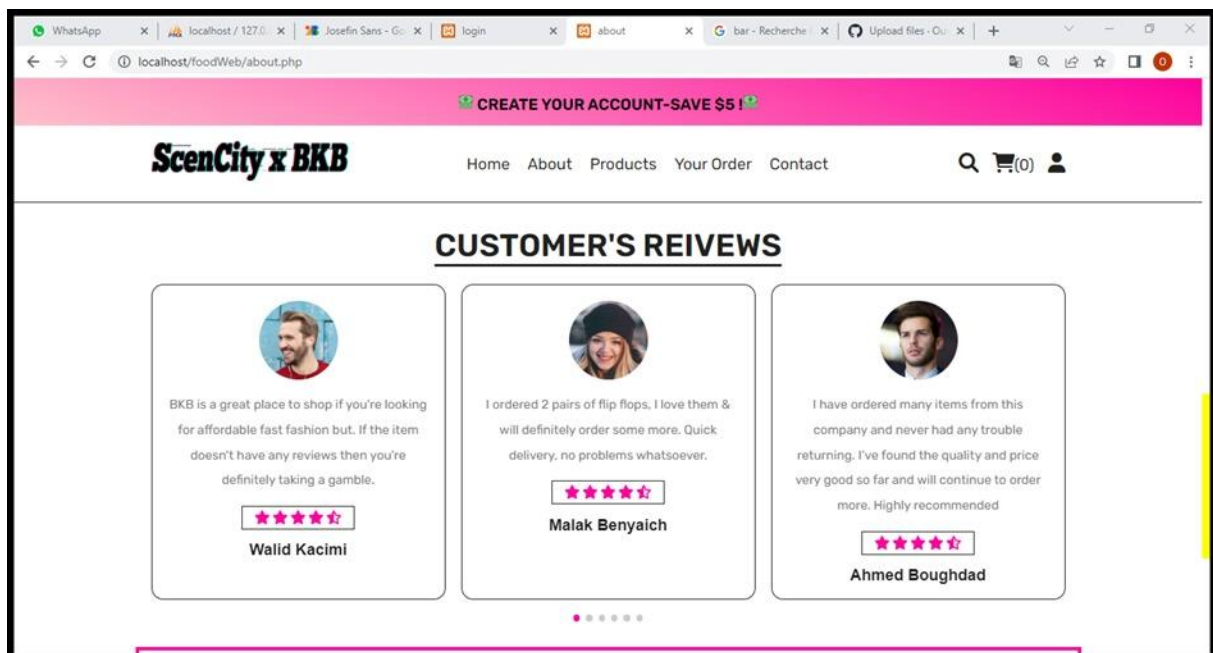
WhatsApp × | localhost / 127.0. × | Josefin Sans - Go × | login × | about × | G bar - Recherche × | Upload files - Ou × | +

localhost/foodWeb/about.php

CREATE YOUR ACCOUNT-SAVE $5 !

ScenCity x BKB

Home About Products Your Order Contact

(0)

CUSTOMER'S REIVEWS

BKB is a great place to shop if you're looking for affordable fast fashion but. If the item doesn't have any reviews then you're definitely taking a gamble.

Walid Kacimi

I ordered 2 pairs of flip flops, I love them & will definitely order some more. Quick delivery, no problems whatsoever.

Malak Benyaich

I have ordered many items from this company and never had any trouble returning. I've found the quality and price very good so far and will continue to order more. Highly recommended

Ahmed Boughdad